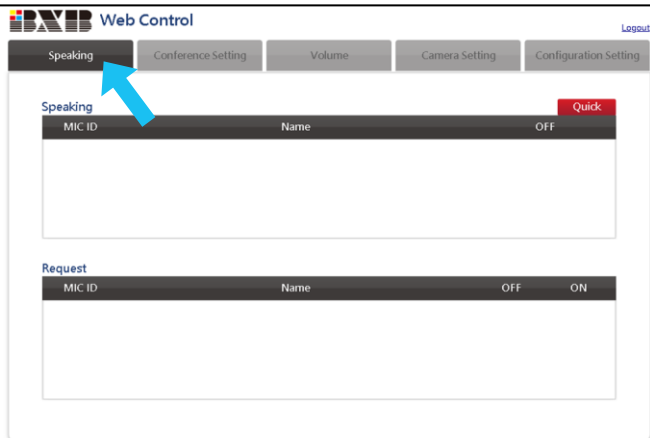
BXB Web Control

Logout

Speaking | Conference Setting | Volume | Camera Setting | Configuration Setting

Speaking

Quick

| MIC ID | Name | OFF |
|---|---|---|

Request

| MIC ID | Name | OFF | ON |
|---|---|---|---|